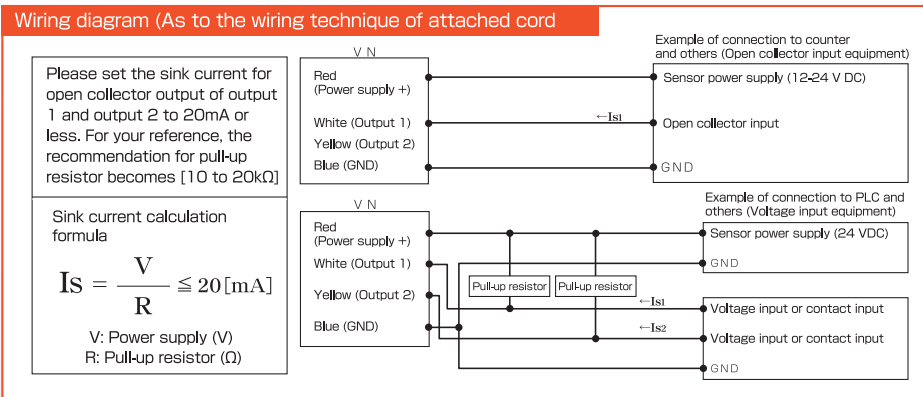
Wiring diagram (As to the wiring technique of attached cord

Please set the sink current for open collector output of output 1 and output 2 to 20mA or less. For your reference, the recommendation for pull-up resistor becomes [10 to 20kΩ]

Sink current calculation formula

$\mathrm{Is} = \frac{V}{R} \leqq 20[\mathrm{mA}]$

V: Power supply (V)
R: Pull-up resistor (Ω)

V N
Red
(Power supply +)
White (Output 1)
Yellow (Output 2)
Blue (GND)

Example of connection to counter and others (Open collector input equipment)
Sensor power supply (12-24 V DC)
←Is1
Open collector input
GND

V N
Red
(Power supply +)
White (Output 1)
Yellow (Output 2)
Blue (GND)

Pull-up resistor
Pull-up resistor

Example of connection to PLC and others (Voltage input equipment)
Sensor power supply (24 VDC)
GND
←Is1
Voltage input or contact input
←Is2
Voltage input or contact input
GND